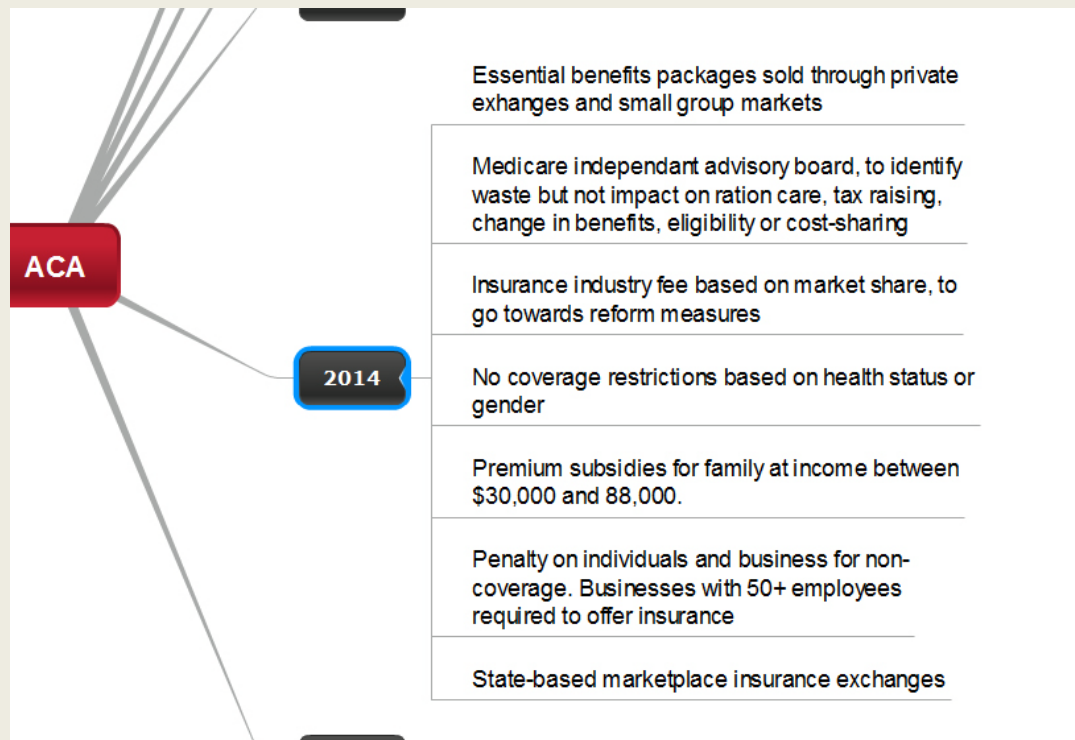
ACA

2014

Essential benefits packages sold through private exchanges and small group markets

Medicare independant advisory board, to identify waste but not impact on ration care, tax raising, change in benefits, eligibility or cost-sharing

Insurance industry fee based on market share, to go towards reform measures

No coverage restrictions based on health status or gender

Premium subsidies for family at income between $30,000 and 88,000.

Penalty on individuals and business for non-coverage. Businesses with 50+ employees required to offer insurance

State-based marketplace insurance exchanges